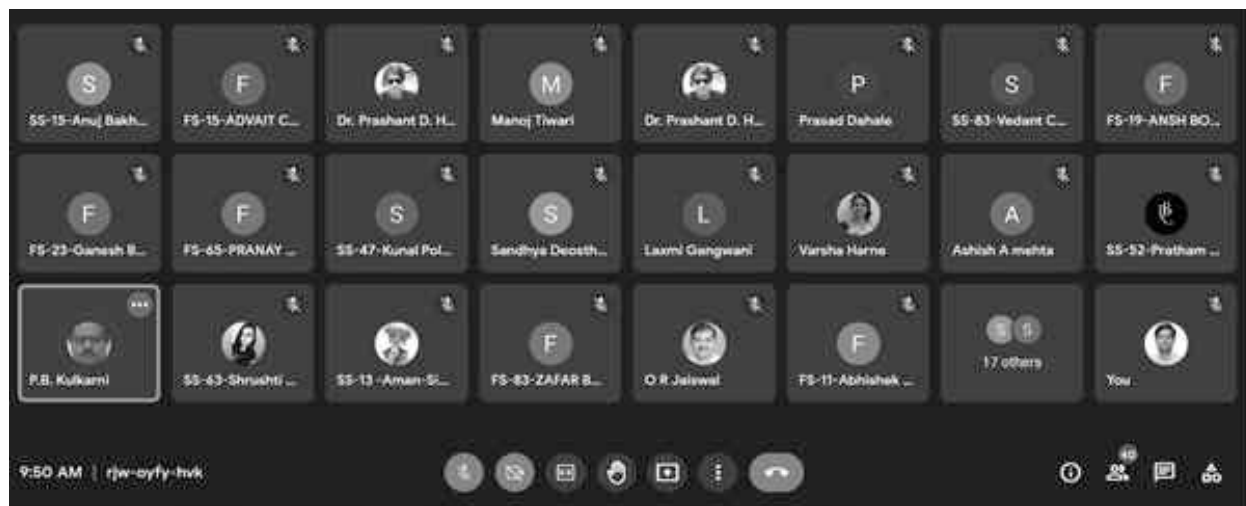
S
SS-15-Anuj Bakh...

F
FS-15-ADVAIT C...

Dr. Prashant D. H...

M
Manoj Tiwari

Dr. Prashant D. H...

P
Prasad Dahale

S
SS-83-Vedant C...

F
FS-19-ANSH BO...

F
FS-23-Ganesh B...

F
FS-65-PRANAY ...

S
SS-47-Kunal Pol...

S
Sandhya Deosth...

L
Laxmi Gangwani

Varsha Harne

A
Ashish A mehta

SS-52-Pratham ...

P.B. Kulkarni

SS-63-Shrushti ...

SS-13 -Aman-Si...

F
FS-83-ZAFAR B...

O R Jaiswal

F
FS-11-Abhishek ...

S S
17 others

You

9:50 AM | rjw-oyfy-hvk

40